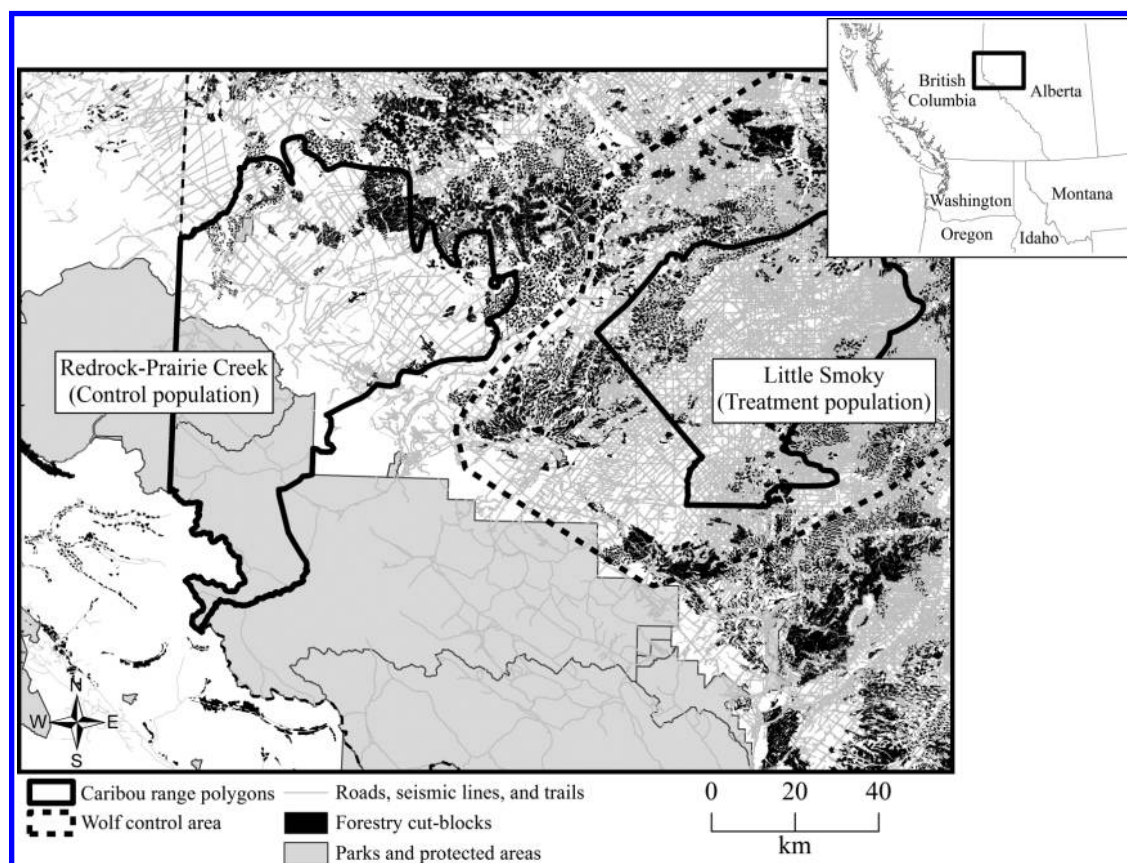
British Columbia
Alberta
Washington
Montana
Oregon
Idaho

Redrock-Prairie Creek
(Control population)

Little Smoky
(Treatment population)

N
W
E
S

Caribou range polygons
Wolf control area
Roads, seismic lines, and trails
Forestry cut-blocks
Parks and protected areas

0 20 40
km